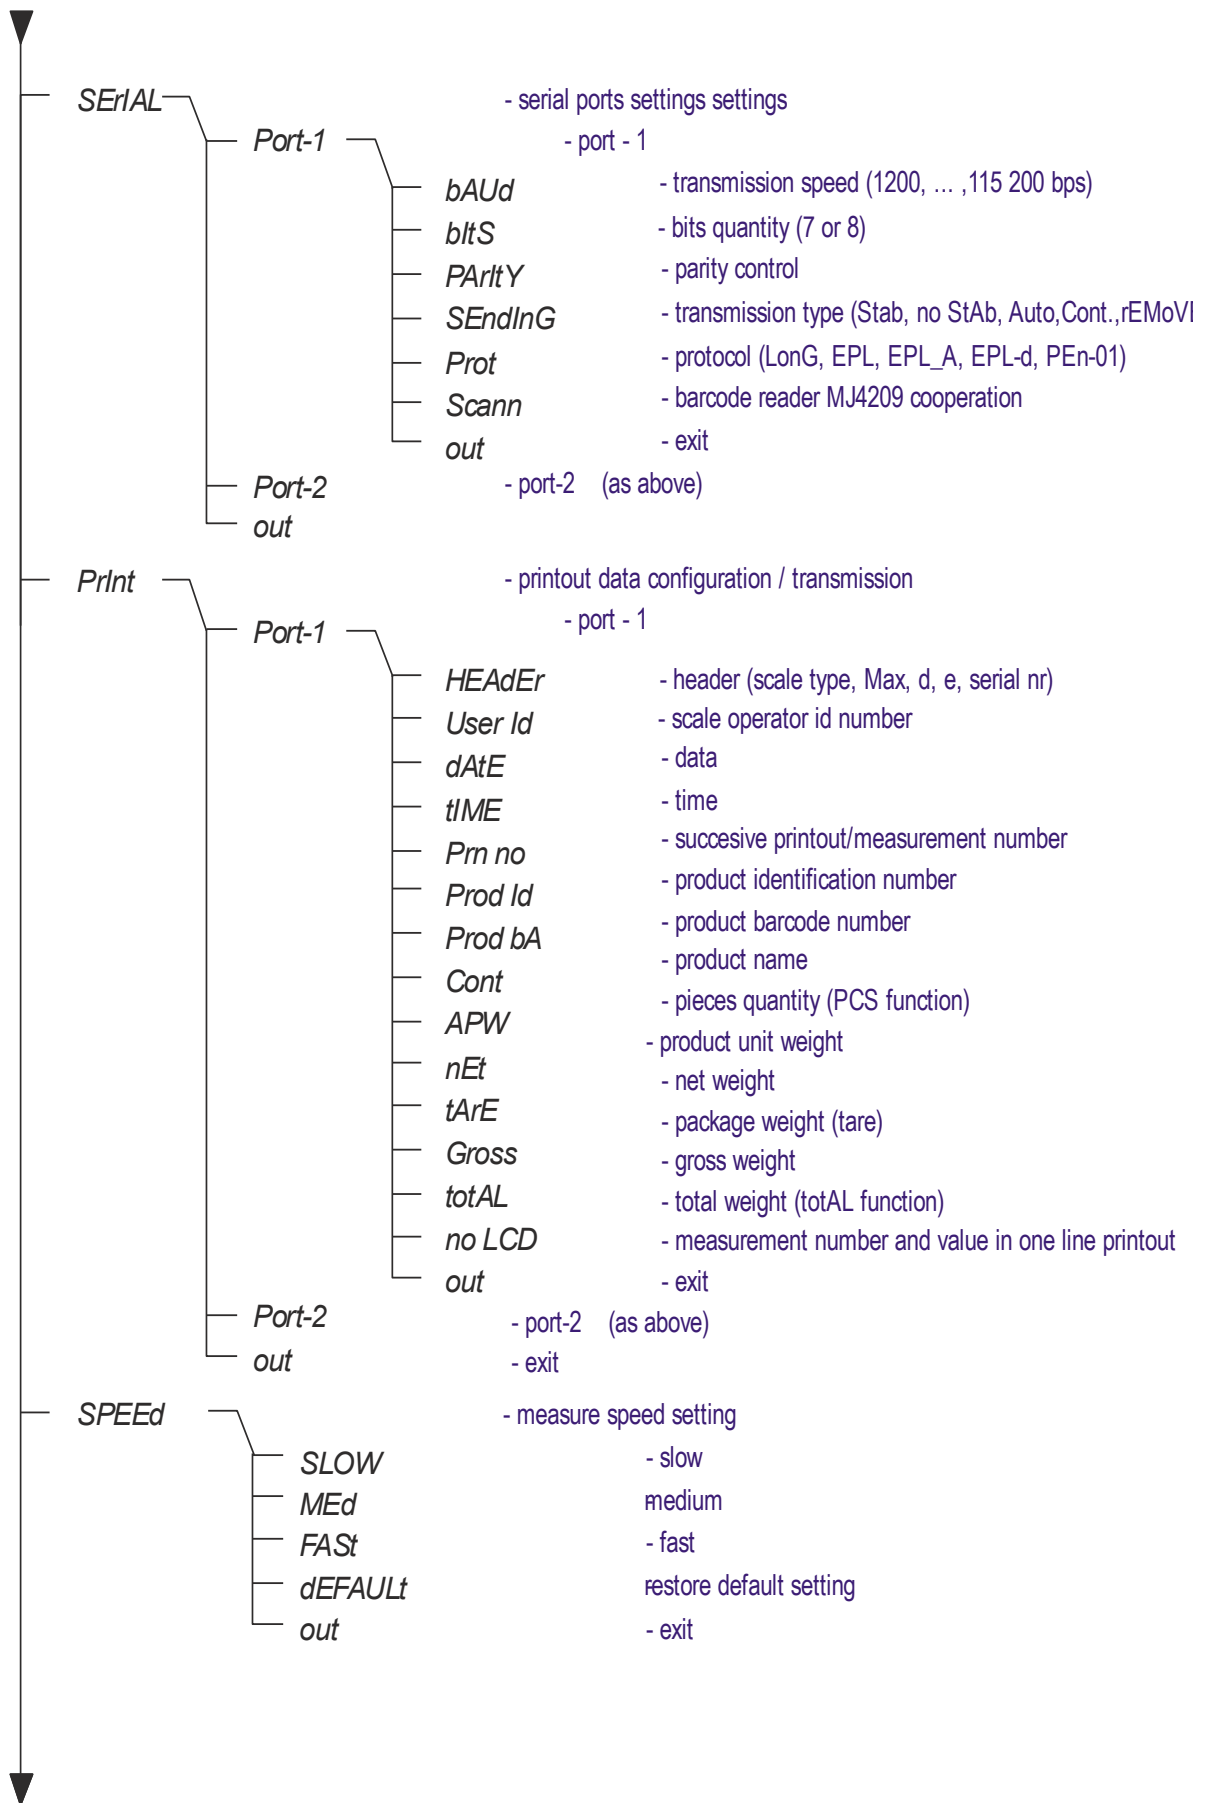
SErIAL - serial ports settings settings

Port-1 - port - 1

bAUd - transmission speed (1200, ... ,115 200 bps)

bItS - bits quantity (7 or 8)

PArItY - parity control

SEndInG - transmission type (Stab, no StAb, Auto,Cont.,rEMoVI

Prot - protocol (LonG, EPL, EPL_A, EPL-d, PEn-01)

Scann - barcode reader MJ4209 cooperation

out - exit

Port-2 - port-2 (as above)

out

PrInt - printout data configuration / transmission

Port-1 - port - 1

HEAdEr - header (scale type, Max, d, e, serial nr)

User Id - scale operator id number

dAtE - data

tIME - time

Prn no - succesive printout/measurement number

Prod Id - product identification number

Prod bA - product barcode number

- product name

Cont - pieces quantity (PCS function)

APW - product unit weight

nEt - net weight

tArE - package weight (tare)

Gross - gross weight

totAL - total weight (totAL function)

no LCD - measurement number and value in one line printout

out - exit

Port-2 - port-2 (as above)

out - exit

SPEEd - measure speed setting

SLOW - slow

MEd medium

FASt - fast

dEFAULt restore default setting

out - exit